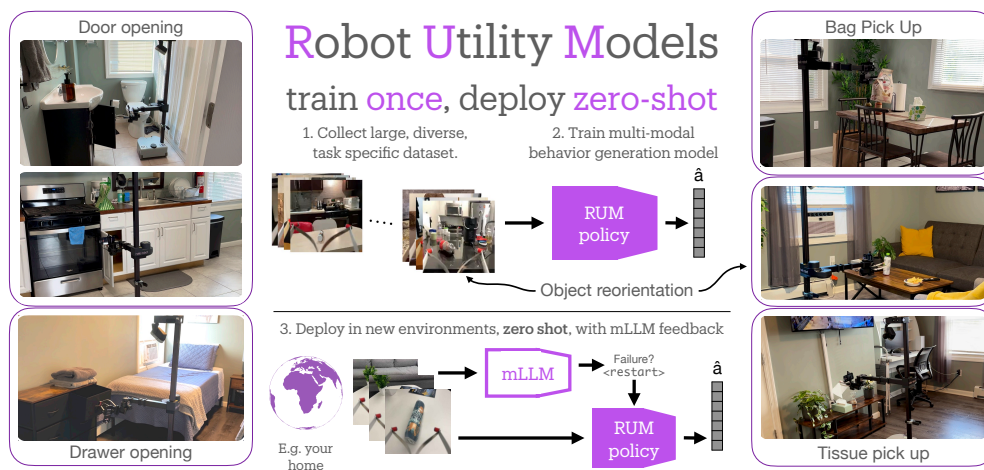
Door opening

Robot Utility Models

train once, deploy zero-shot

Bag Pick Up

1. Collect large, diverse, task specific dataset.

2. Train multi-modal behavior generation model

....

RUM policy

â

Object reorientation

3. Deploy in new environments, zero shot, with mLLM feedback

mLLM

Failure? <restart>

RUM policy

â

E.g. your home

Drawer opening

Tissue pick up